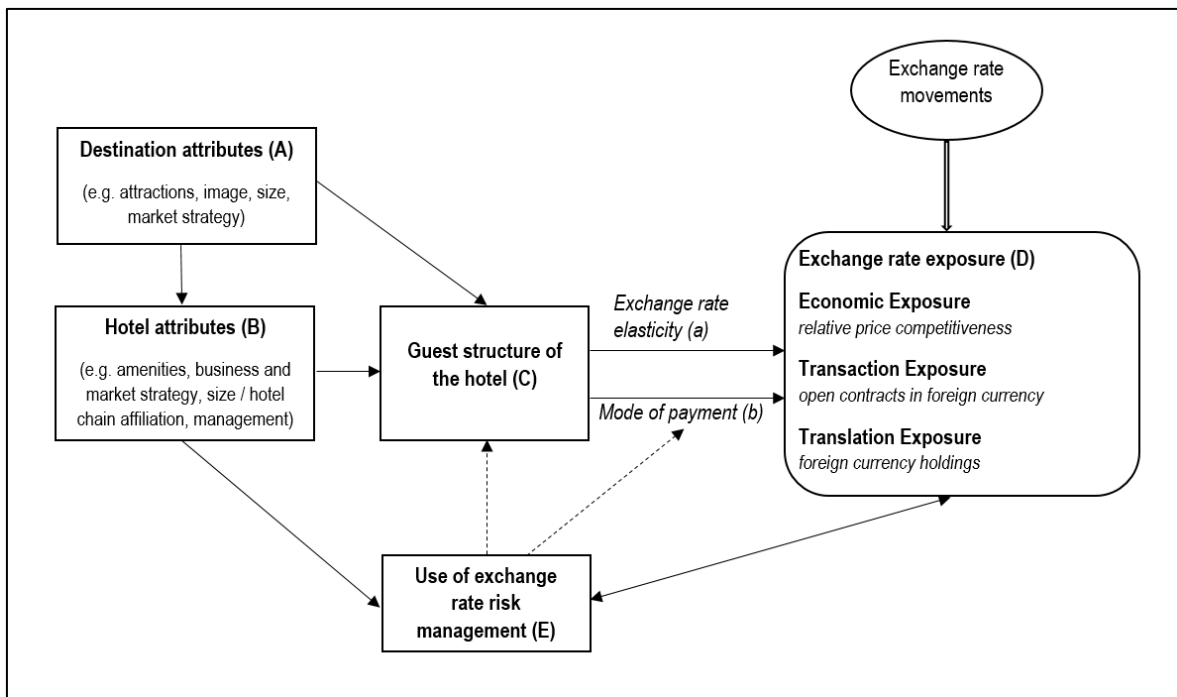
Exchange rate movements

Destination attributes (A)

(e.g. attractions, image, size, market strategy)

Hotel attributes (B)

(e.g. amenities, business and market strategy, size / hotel chain affiliation, management)

Guest structure of the hotel (C)

Exchange rate elasticity (a)

Mode of payment (b)

Exchange rate exposure (D)

Economic Exposure
relative price competitiveness

Transaction Exposure
open contracts in foreign currency

Translation Exposure
foreign currency holdings

Use of exchange rate risk management (E)